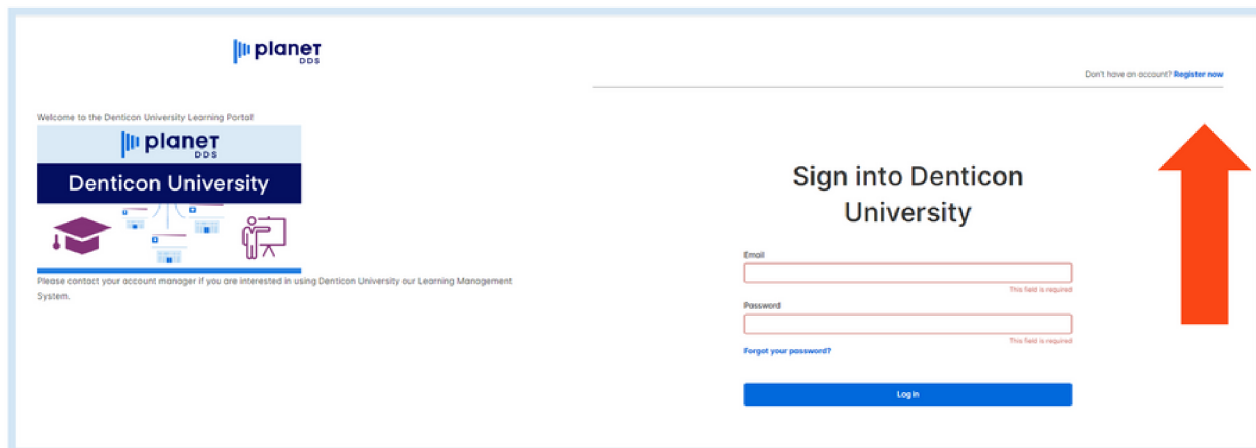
planeT DDS

Don't have an account? Register now

Welcome to the Denticon University Learning Portal!

planeT DDS

Denticon University

Please contact your account manager if you are interested in using Denticon University our Learning Management System.

Sign into Denticon University

Email

This field is required

Password

This field is required

Forgot your password?

Log in